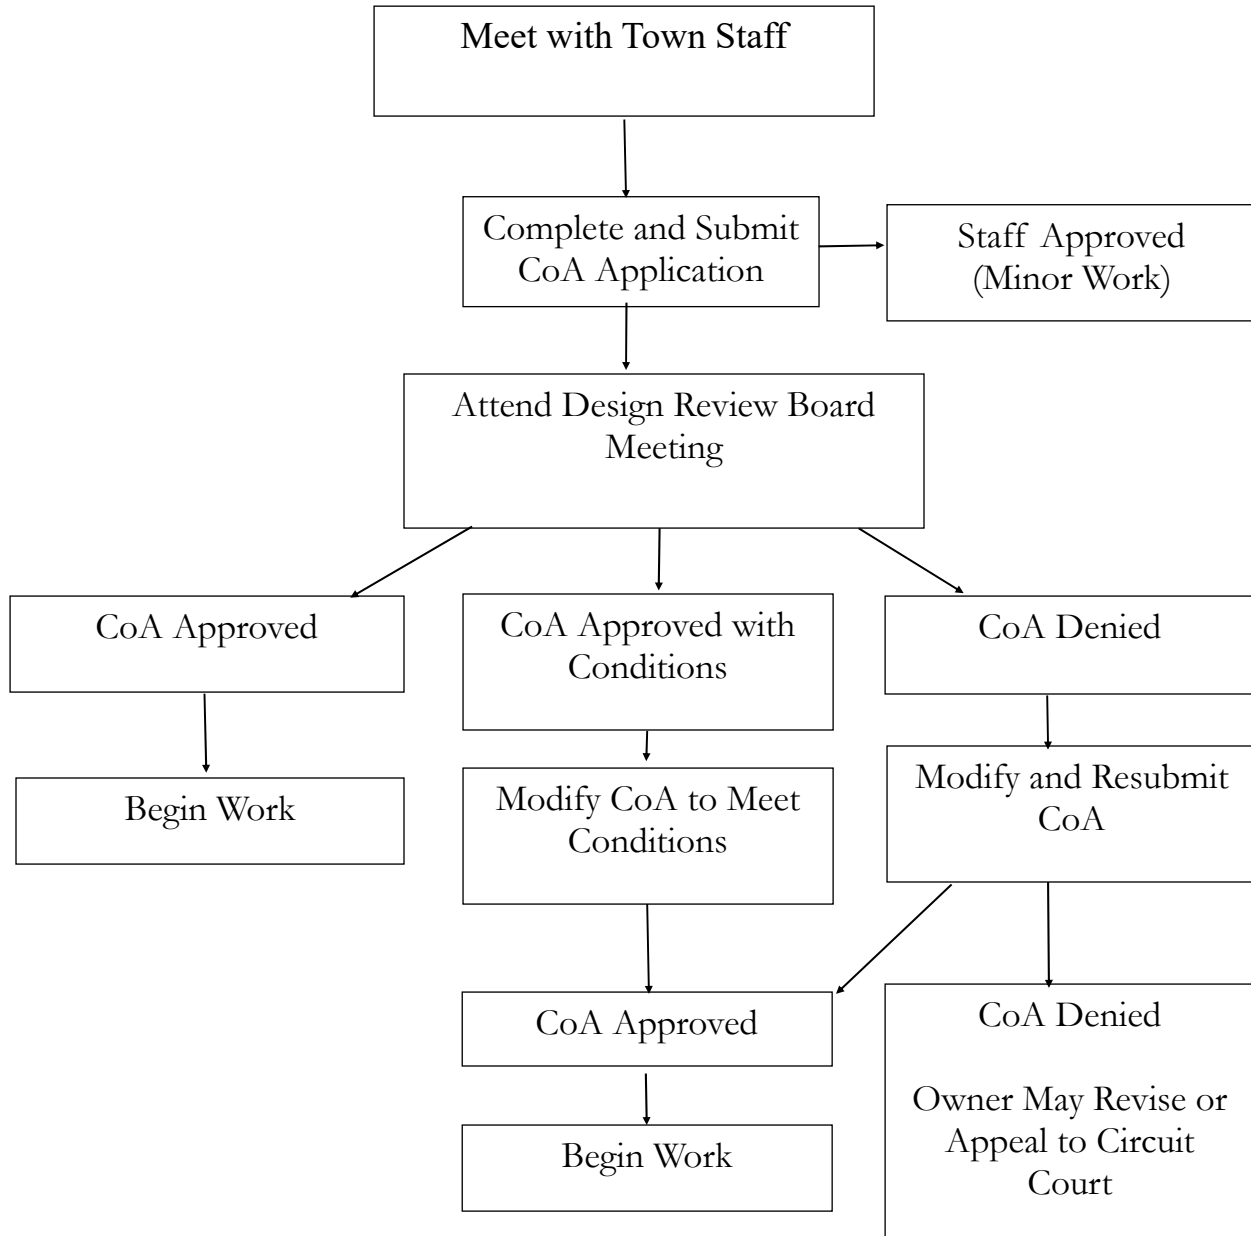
Meet with Town Staff

Complete and Submit CoA Application

Staff Approved (Minor Work)

Attend Design Review Board Meeting

CoA Approved

CoA Approved with Conditions

CoA Denied

Begin Work

Modify CoA to Meet Conditions

Modify and Resubmit CoA

CoA Approved

CoA Denied

Owner May Revise or Appeal to Circuit Court

Begin Work